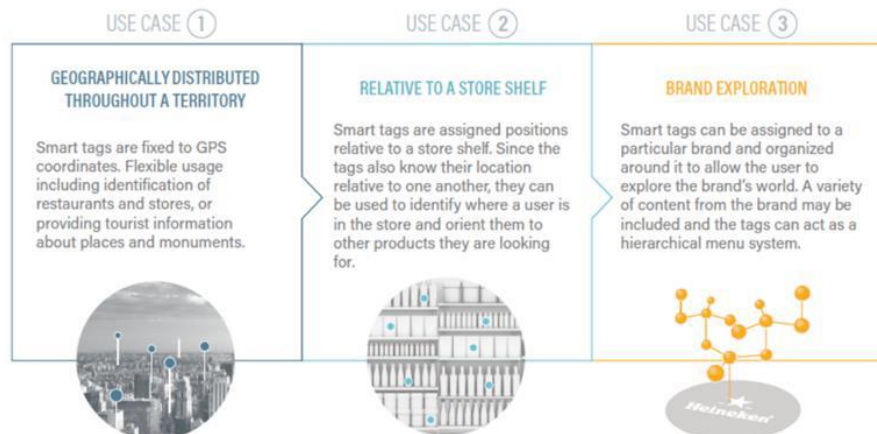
USE CASE 1

GEOGRAPHICALLY DISTRIBUTED THROUGHOUT A TERRITORY

Smart tags are fixed to GPS coordinates. Flexible usage including identification of restaurants and stores, or providing tourist information about places and monuments.

USE CASE 2

RELATIVE TO A STORE SHELF

Smart tags are assigned positions relative to a store shelf. Since the tags also know their location relative to one another, they can be used to identify where a user is in the store and orient them to other products they are looking for.

USE CASE 3

BRAND EXPLORATION

Smart tags can be assigned to a particular brand and organized around it to allow the user to explore the brand's world. A variety of content from the brand may be included and the tags can act as a hierarchical menu system.

Heineken